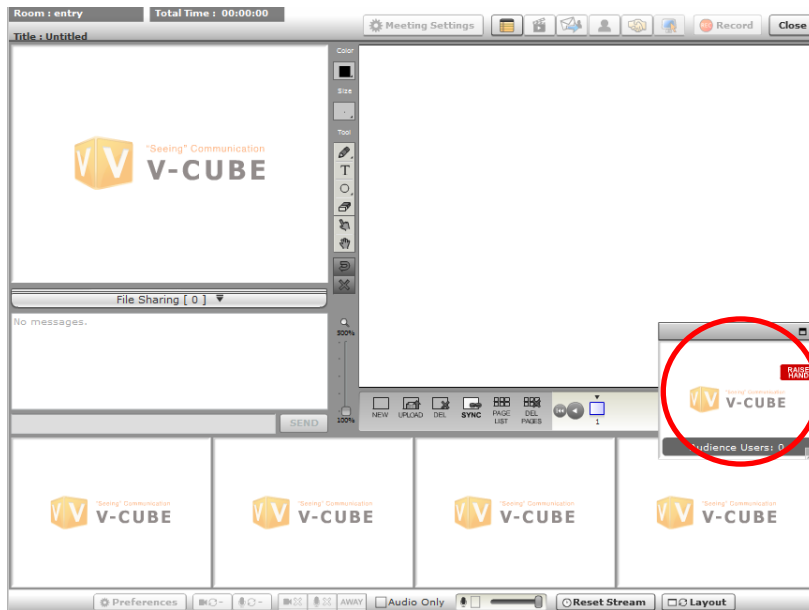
Room : entry
Total Time : 00:00:00
Meeting Settings
Record
Close
Title : Untitled
Color
Size
Tool
T
"Seeing" Communication
V-CUBE
File Sharing [ 0 ]
No messages.
SEND
500%
100%
NEW
UPLOAD
DEL
SYNC
PAGE LIST
DEL PAGES
1
RAISE HAND
"Seeing" Communication
V-CUBE
Audience Users: 0
"Seeing" Communication
V-CUBE
"Seeing" Communication
V-CUBE
"Seeing" Communication
V-CUBE
"Seeing" Communication
V-CUBE
Preferences
AWAY
Audio Only
Reset Stream
Layout